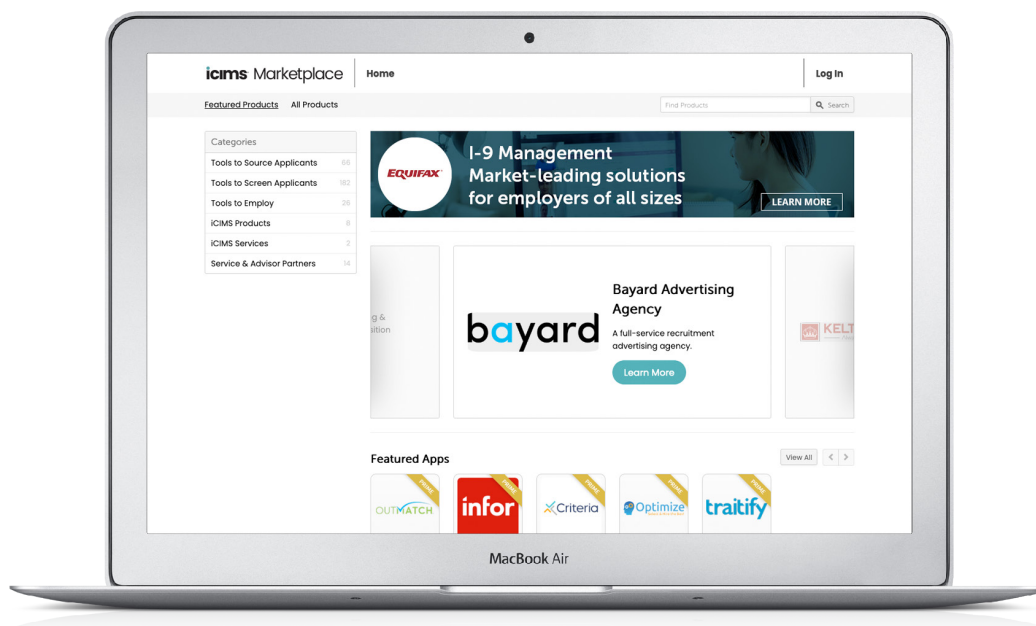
icims Marketplace | Home | Log In

Featured Products All Products

Find Products Search

Categories

Tools to Source Applicants 98

Tools to Screen Applicants 182

Tools to Employ 26

iCIMS Products 8

iCIMS Services 2

Service & Advisor Partners 14

EQUIFAX

I-9 Management
Market-leading solutions for employers of all sizes

LEARN MORE

g & sition

bayard

Bayard Advertising Agency

A full-service recruitment advertising agency.

Learn More

KELT

Featured Apps

View All

OUTMATCH

infor

Criteria

Optimize

traitify

MacBook Air